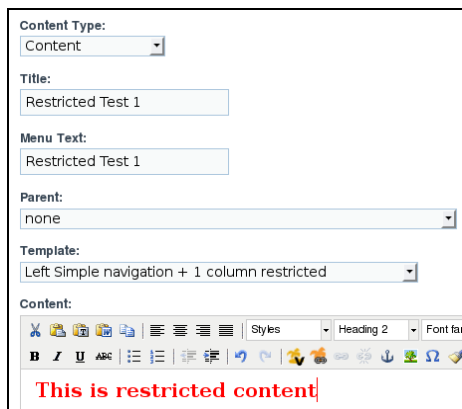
Content Type:
Content

Title:
Restricted Test 1

Menu Text:
Restricted Test 1

Parent:
none

Template:
Left Simple navigation + 1 column restricted

Content:
Styles
Heading 2
Font fa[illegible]
B I U ABC
This is restricted content